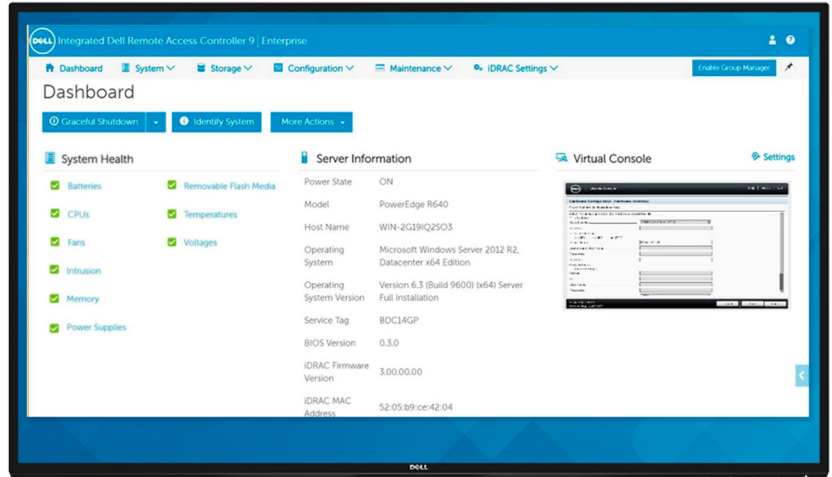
DELL Integrated Dell Remote Access Controller 9 | Enterprise

Dashboard System Storage Configuration Maintenance iDRAC Settings Enable Group Manager

Dashboard

Graceful Shutdown Identify System More Actions

System Health

Batteries
CPUs
Fans
Intrusion
Memory
Power Supplies
Removable Flash Media
Temperatures
Voltages

Server Information

| | |
|---|---|
| Power State | ON |
| Model | PowerEdge R640 |
| Host Name | WIN-2G19IQ2SO3 |
| Operating System | Microsoft Windows Server 2012 R2, Datacenter x64 Edition |
| Operating System Version | Version 6.3 (Build 9600) (x64) Server Full Installation |
| Service Tag | BDC14GP |
| BIOS Version | 0.3.0 |
| iDRAC Firmware Version | 3.00.00.00 |
| iDRAC MAC Address | 52:05:b9:ce:42:04 |

Virtual Console

Settings

DELL